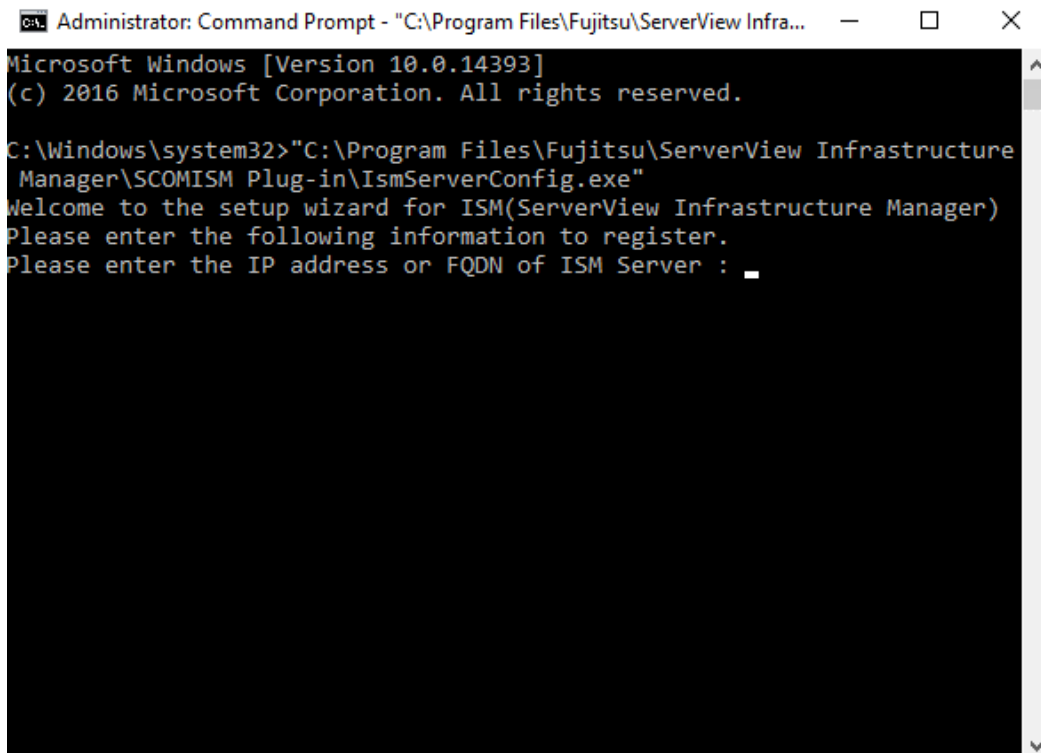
Administrator: Command Prompt - "C:\Program Files\Fujitsu\ServerView Infra...

Microsoft Windows [Version 10.0.14393]
(c) 2016 Microsoft Corporation. All rights reserved.

C:\Windows\system32>"C:\Program Files\Fujitsu\ServerView Infrastructure Manager\SCOMISM Plug-in\IsmServerConfig.exe"
Welcome to the setup wizard for ISM(ServerView Infrastructure Manager)
Please enter the following information to register.
Please enter the IP address or FQDN of ISM Server :